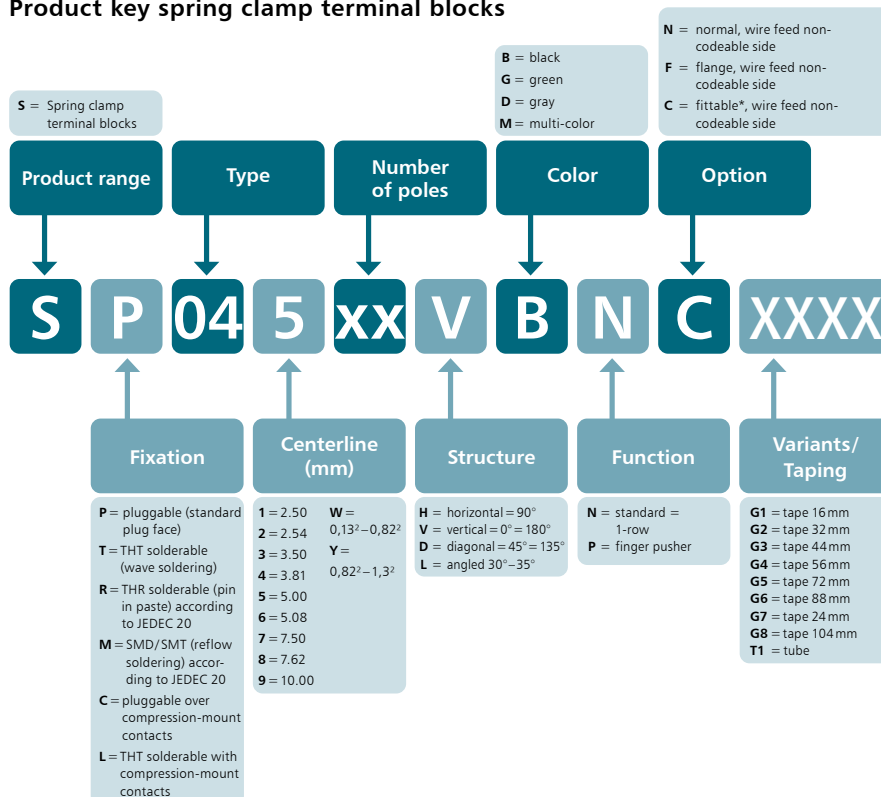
Product key spring clamp terminal blocks

**S** = Spring clamp terminal blocks

**B** = black
**G** = green
**D** = gray
**M** = multi-color

**N** = normal, wire feed non-codeable side
**F** = flange, wire feed non-codeable side
**C** = fittable*, wire feed non-codeable side

Product range

Type

Number of poles

Color

Option

S P 04 5 xx V B N C XXXX

Fixation

Centerline (mm)

Structure

Function

Variants/ Taping

**P** = pluggable (standard plug face)
**T** = THT solderable (wave soldering)
**R** = THR solderable (pin in paste) according to JEDEC 20
**M** = SMD/SMT (reflow soldering) according to JEDEC 20
**C** = pluggable over compression-mount contacts
**L** = THT solderable with compression-mount contacts

**1** = 2.50
**2** = 2.54
**3** = 3.50
**4** = 3.81
**5** = 5.00
**6** = 5.08
**7** = 7.50
**8** = 7.62
**9** = 10.00

**W** = $0,13^2 – 0,82^2$
**Y** = $0,82^2 – 1,3^2$

**H** = horizontal = 90°
**V** = vertical = 0° = 180°
**D** = diagonal = 45° = 135°
**L** = angled 30°–35°

**N** = standard = 1-row
**P** = finger pusher

**G1** = tape 16 mm
**G2** = tape 32 mm
**G3** = tape 44 mm
**G4** = tape 56 mm
**G5** = tape 72 mm
**G6** = tape 88 mm
**G7** = tape 24 mm
**G8** = tape 104 mm
**T1** = tube